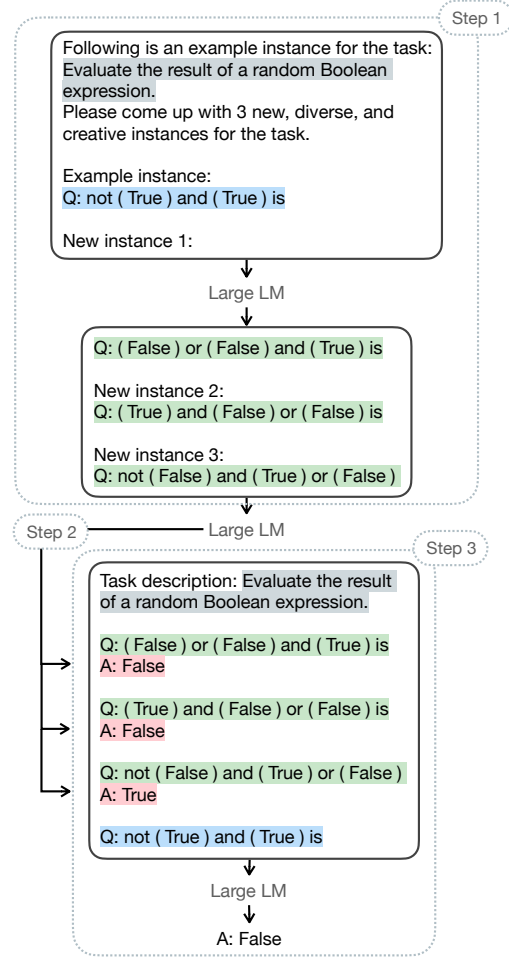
Step 1

Following is an example instance for the task: Evaluate the result of a random Boolean expression.
Please come up with 3 new, diverse, and creative instances for the task.

Example instance:
Q: not ( True ) and ( True ) is

New instance 1:

Large LM

Q: ( False ) or ( False ) and ( True ) is

New instance 2:
Q: ( True ) and ( False ) or ( False ) is

New instance 3:
Q: not ( False ) and ( True ) or ( False )

Step 2

Large LM

Step 3

Task description: Evaluate the result of a random Boolean expression.

Q: ( False ) or ( False ) and ( True ) is
A: False

Q: ( True ) and ( False ) or ( False ) is
A: False

Q: not ( False ) and ( True ) or ( False )
A: True

Q: not ( True ) and ( True ) is

Large LM

A: False